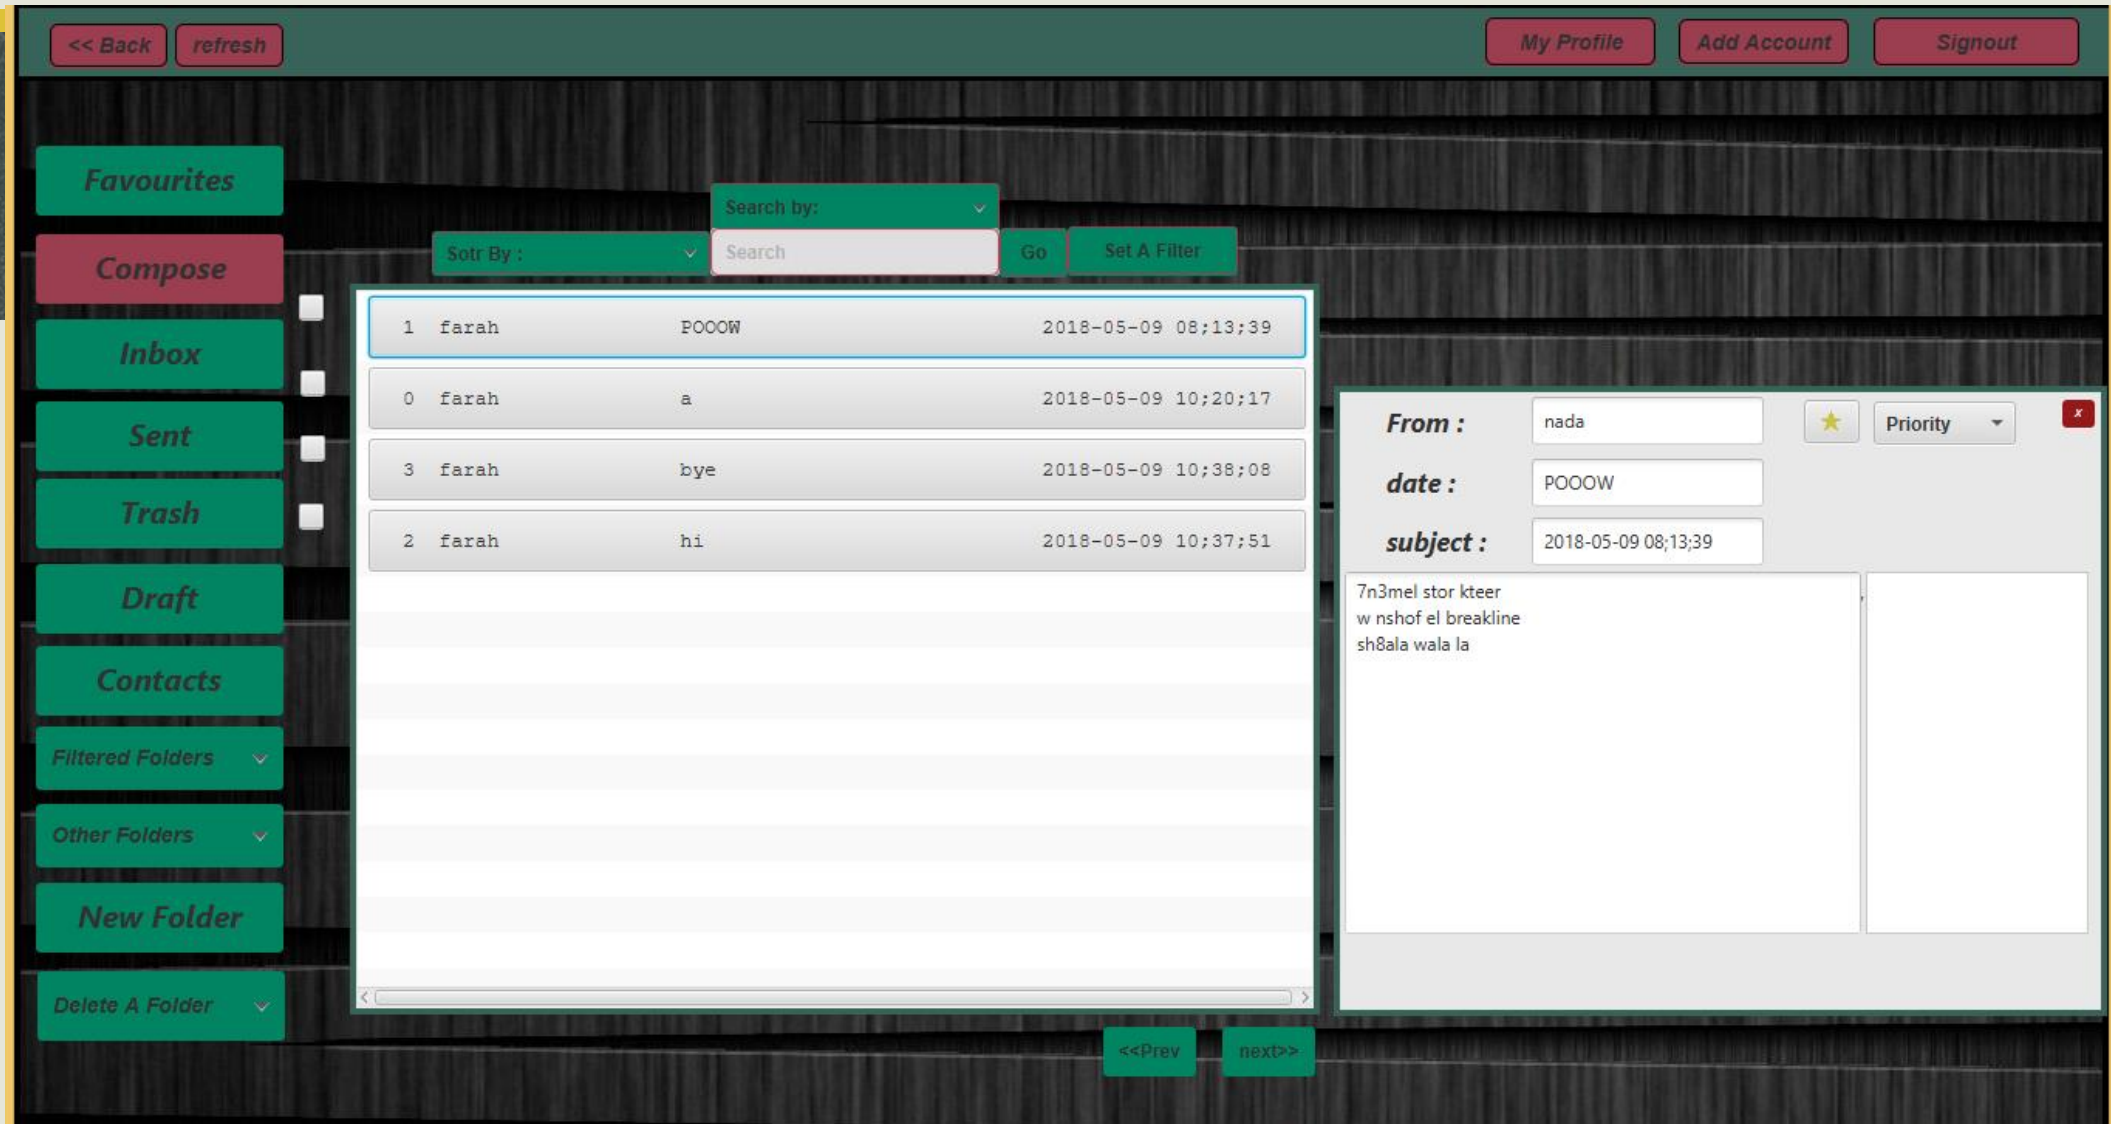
<< Back refresh

My Profile Add Account Signout

Favourites

Compose

Inbox

Sent

Trash

Draft

Contacts

Filtered Folders

Other Folders

New Folder

Delete A Folder

Search by:

Sotr By :

Search

Go

Set A Filter

| | | | |
|---|---|---|---|
| 1 | farah | POOOW | 2018-05-09 08;13;39 |
| 0 | farah | a | 2018-05-09 10;20;17 |
| 3 | farah | bye | 2018-05-09 10;38;08 |
| 2 | farah | hi | 2018-05-09 10;37;51 |

<<Prev next>>

From : nada

Priority

x

date : POOOW

subject : 2018-05-09 08;13;39

7n3mel stor kteer
w nshof el breakline
sh8ala wala la